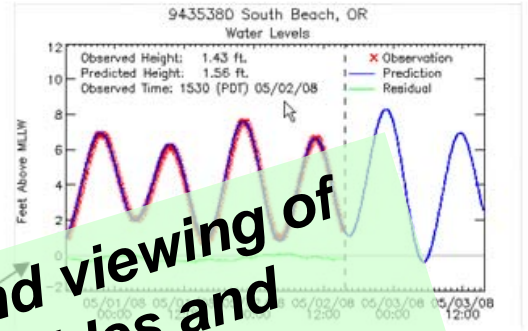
9435380 South Beach, OR
Water Levels

Observed Height: 1.43 ft.
Predicted Height: 1.56 ft.
Observed Time: 1530 (PDT) 05/02/08

× Observation
Prediction
Residual

Feet Above MLLW

12
10
8
6
4
2
0
-2

05/01/08 00:00
05/02/08 12:00
05/03/08 00:00
05/03/08 12:00

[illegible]d viewing of
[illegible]des and